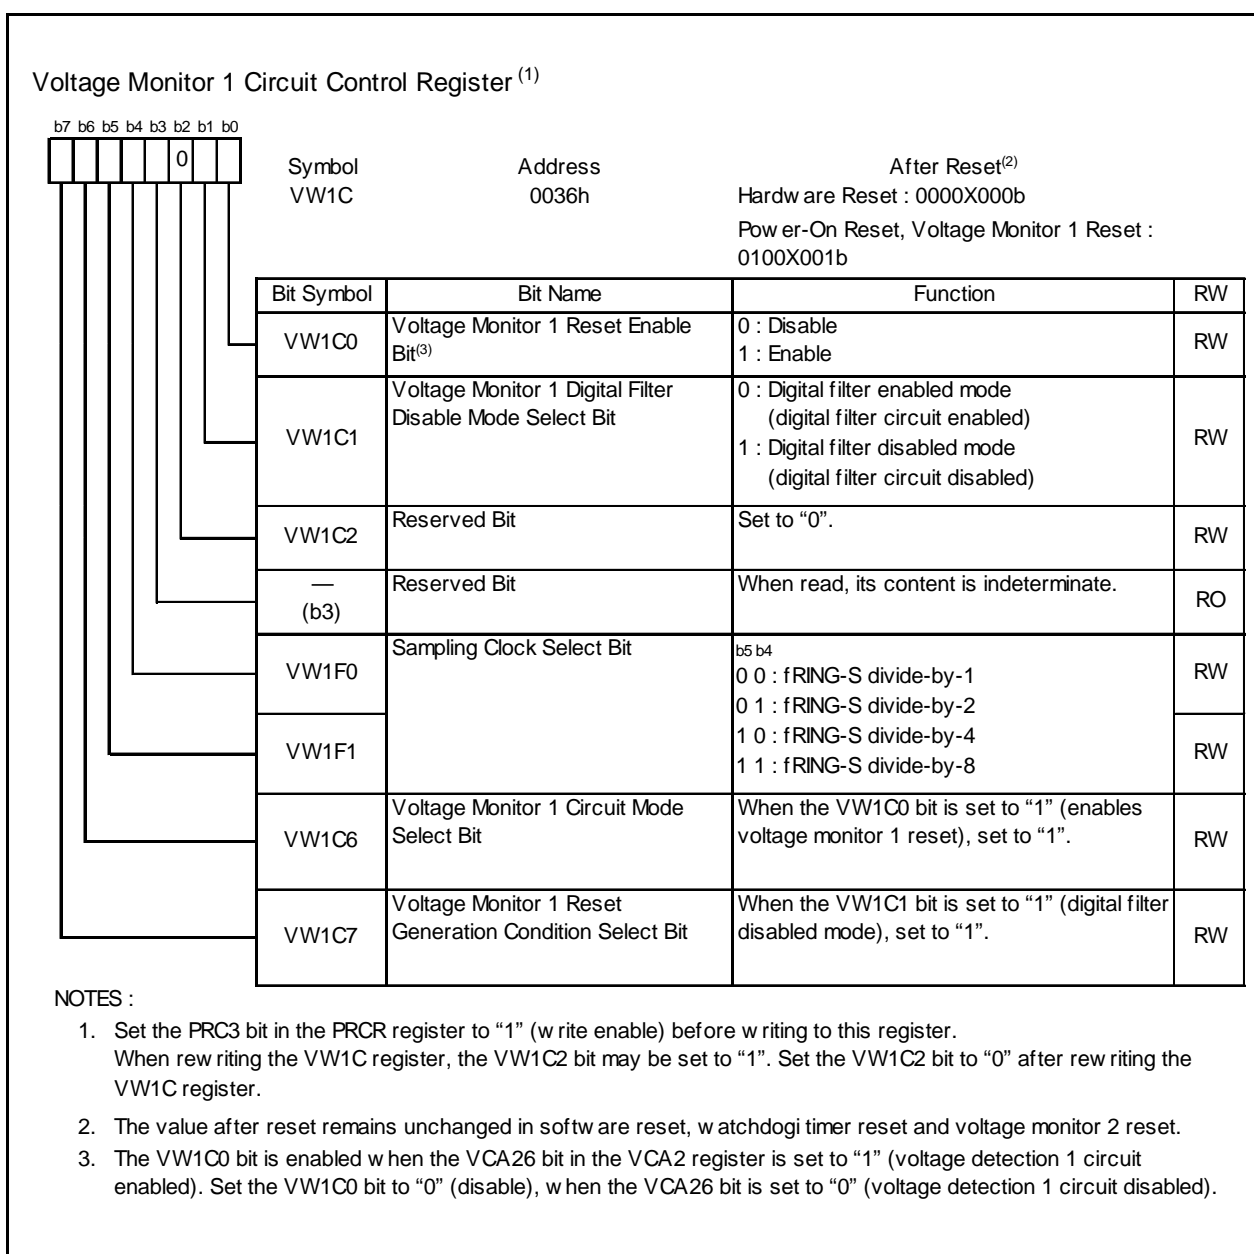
Voltage Monitor 1 Circuit Control Register $^{(1)}$

b7 b6 b5 b4 b3 b2 b1 b0
0

Symbol VW1C
Address 0036h
After Reset$^{(2)}$
Hardw are Reset : 0000X000b
Pow er-On Reset, Voltage Monitor 1 Reset : 0100X001b

| Bit Symbol | Bit Name | Function | RW |
|---|---|---|---|
| VW1C0 | Voltage Monitor 1 Reset Enable Bit$^{(3)}$ | 0 : Disable<br>1 : Enable | RW |
| VW1C1 | Voltage Monitor 1 Digital Filter Disable Mode Select Bit | 0 : Digital filter enabled mode (digital filter circuit enabled)<br>1 : Digital filter disabled mode (digital filter circuit disabled) | RW |
| VW1C2 | Reserved Bit | Set to “0”. | RW |
| — (b3) | Reserved Bit | When read, its content is indeterminate. | RO |
| VW1F0 | Sampling Clock Select Bit | b5 b4<br>0 0 : fRING-S divide-by-1<br>0 1 : fRING-S divide-by-2 | RW |
| VW1F1 | | 1 0 : fRING-S divide-by-4<br>1 1 : fRING-S divide-by-8 | RW |
| VW1C6 | Voltage Monitor 1 Circuit Mode Select Bit | When the VW1C0 bit is set to “1” (enables voltage monitor 1 reset), set to “1”. | RW |
| VW1C7 | Voltage Monitor 1 Reset Generation Condition Select Bit | When the VW1C1 bit is set to “1” (digital filter disabled mode), set to “1”. | RW |

NOTES :
1. Set the PRC3 bit in the PRCR register to “1” (w rite enable) before w riting to this register.
When rew riting the VW1C register, the VW1C2 bit may be set to “1”. Set the VW1C2 bit to “0” after rew riting the VW1C register.
2. The value after reset remains unchanged in softw are reset, w atchdogi timer reset and voltage monitor 2 reset.
3. The VW1C0 bit is enabled w hen the VCA26 bit in the VCA2 register is set to “1” (voltage detection 1 circuit enabled). Set the VW1C0 bit to “0” (disable), w hen the VCA26 bit is set to “0” (voltage detection 1 circuit disabled).